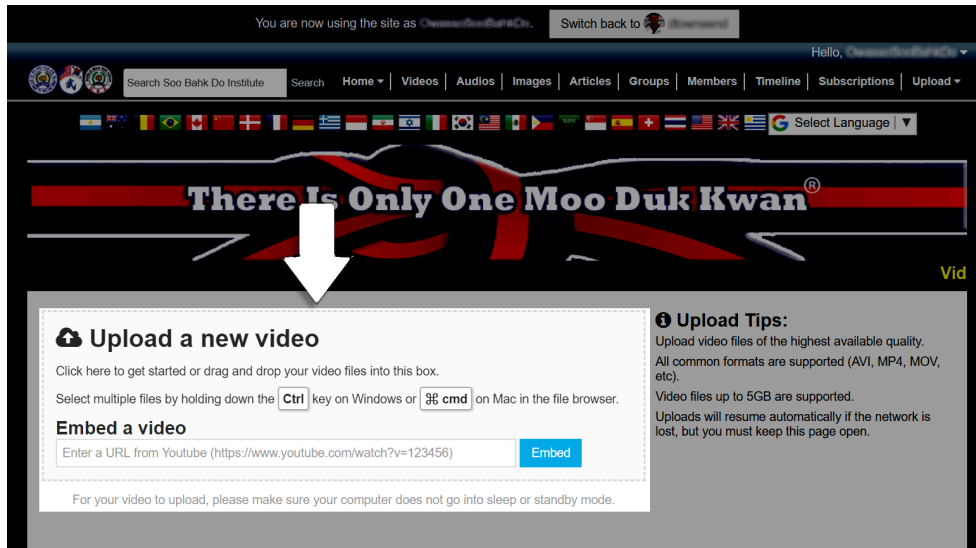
You are now using the site as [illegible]. Switch back to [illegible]

Hello, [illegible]

Search Soo Bahk Do Institute Search Home ▾ | Videos | Audios | Images | Articles | Groups | Members | Timeline | Subscriptions | Upload ▾

Select Language ▼

There Is Only One Moo Duk Kwan®

Vid

Upload a new video

Click here to get started or drag and drop your video files into this box.

Select multiple files by holding down the Ctrl key on Windows or ⌘ cmd on Mac in the file browser.

Embed a video

Enter a URL from Youtube (https://www.youtube.com/watch?v=123456) Embed

For your video to upload, please make sure your computer does not go into sleep or standby mode.

Upload Tips:

Upload video files of the highest available quality.

All common formats are supported (AVI, MP4, MOV, etc).

Video files up to 5GB are supported.

Uploads will resume automatically if the network is lost, but you must keep this page open.